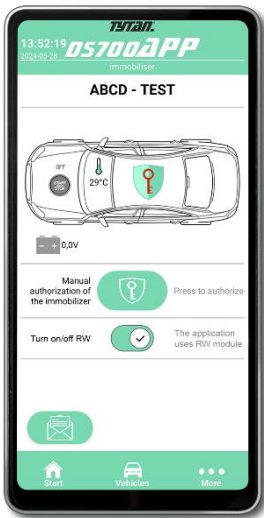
TYTAN
13:52:19
2024-05-26
OS700APP
immobiliser

ABCD - TEST

OFF
ENGINE START STOP
29°C

- +
0,0V

Manual authorization of the immobilizer

Press to authorize

Turn on/off RW

The application uses RW module

Start
Vehicles
More